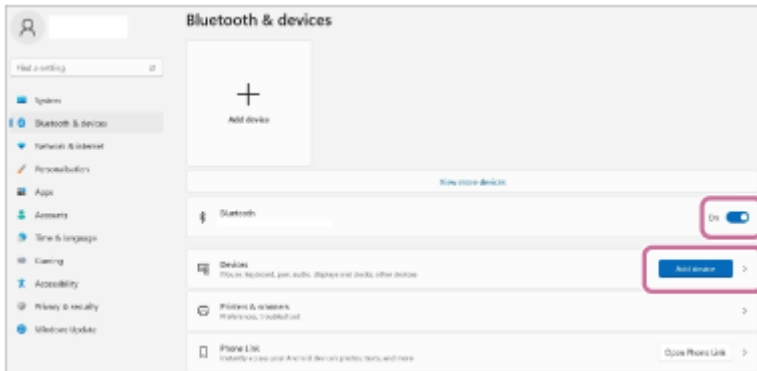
Bluetooth & devices

Find a setting

System
Bluetooth & devices
Network & internet
Personalisation
Apps
Accounts
Time & language
Gaming
Accessibility
Privacy & security
Windows Update

+
Add device

View more devices

Bluetooth
On

Devices
Mouse, keyboard, pen, audio, displays and docks, other devices
Add device

Printers & scanners
Preferences, troubleshoot

Phone Link
Instantly access your Android device's photos, texts, and more
Open Phone Link